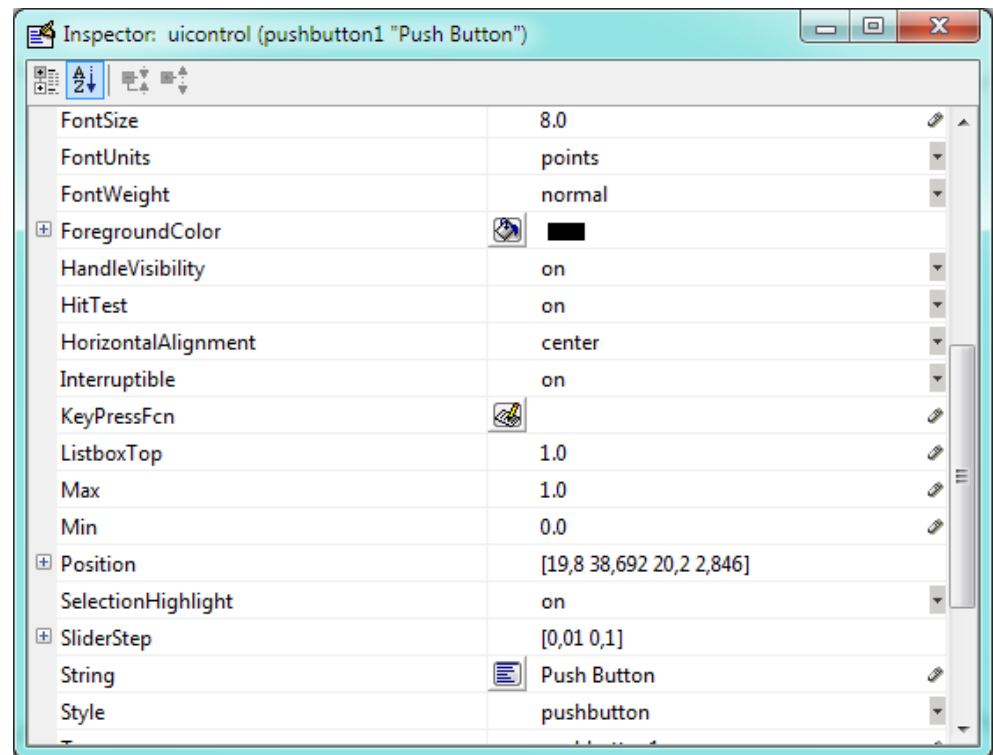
Inspector: uicontrol (pushbutton1 "Push Button")

| | |
|---|---|
| FontSize | 8.0 |
| FontUnits | points |
| FontWeight | normal |
| ForegroundColor | |
| HandleVisibility | on |
| HitTest | on |
| HorizontalAlignment | center |
| Interruptible | on |
| KeyPressFcn | |
| ListboxTop | 1.0 |
| Max | 1.0 |
| Min | 0.0 |
| Position | [19,8 38,692 20,2 2,846] |
| SelectionHighlight | on |
| SliderStep | [0,01 0,1] |
| String | Push Button |
| Style | pushbutton |